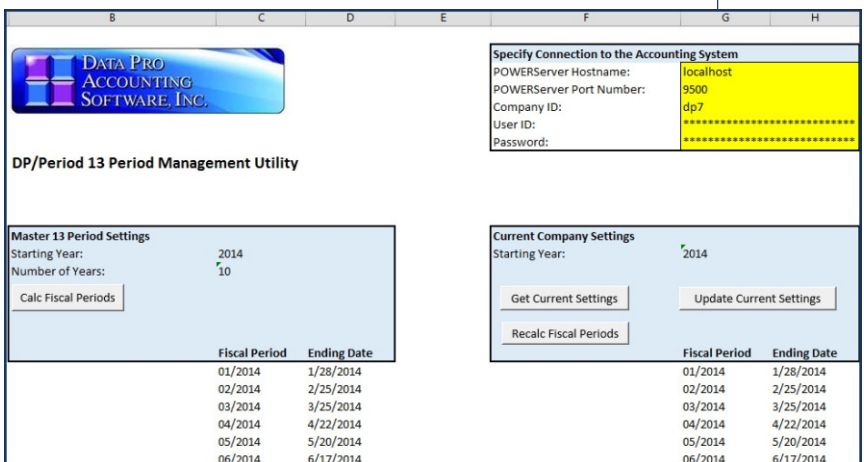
| B | C | D | E | F | G | H |
|---|---|---|---|---|---|---|

DATA PRO ACCOUNTING SOFTWARE, INC.

| Specify Connection to the Accounting System | |
|---|---|
| POWERServer Hostname: | localhost |
| POWERServer Port Number: | 9500 |
| Company ID: | dp7 |
| User ID: | ************************** |
| Password: | ************************** |

DP/Period 13 Period Management Utility

Master 13 Period Settings
Starting Year: 2014
Number of Years: 10

Calc Fiscal Periods

Current Company Settings
Starting Year: 2014

Get Current Settings

Update Current Settings

Recalc Fiscal Periods

| Fiscal Period | Ending Date |
|---|---|
| 01/2014 | 1/28/2014 |
| 02/2014 | 2/25/2014 |
| 03/2014 | 3/25/2014 |
| 04/2014 | 4/22/2014 |
| 05/2014 | 5/20/2014 |
| 06/2014 | 6/17/2014 |

| Fiscal Period | Ending Date |
|---|---|
| 01/2014 | 1/28/2014 |
| 02/2014 | 2/25/2014 |
| 03/2014 | 3/25/2014 |
| 04/2014 | 4/22/2014 |
| 05/2014 | 5/20/2014 |
| 06/2014 | 6/17/2014 |